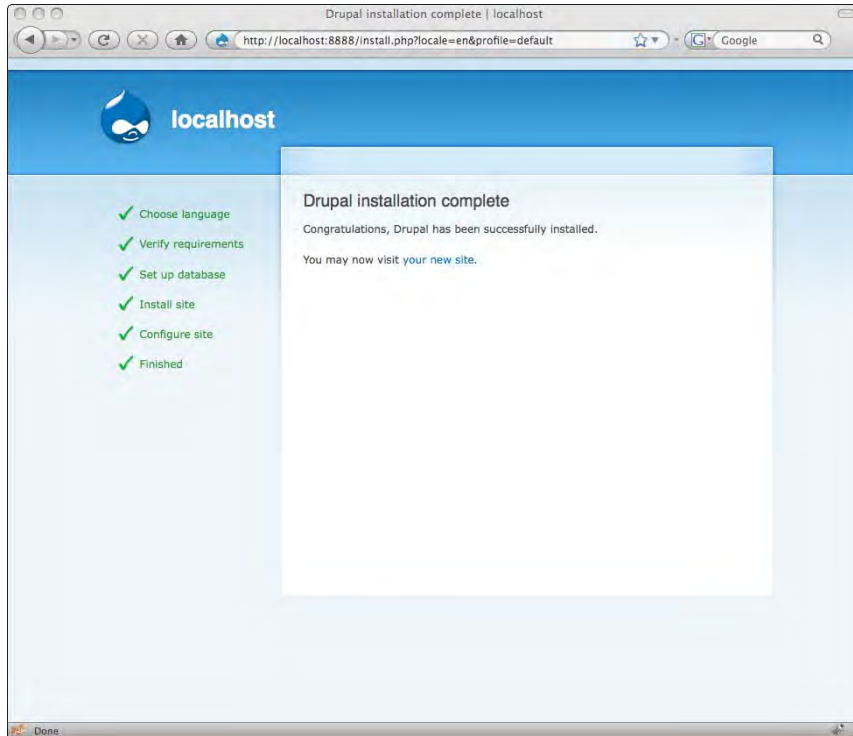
Drupal installation complete | localhost

http://localhost:8888/install.php?locale=en&profile=default

Google

localhost

Choose language
Verify requirements
Set up database
Install site
Configure site
Finished

Drupal installation complete

Congratulations, Drupal has been successfully installed.

You may now visit your new site.

Done